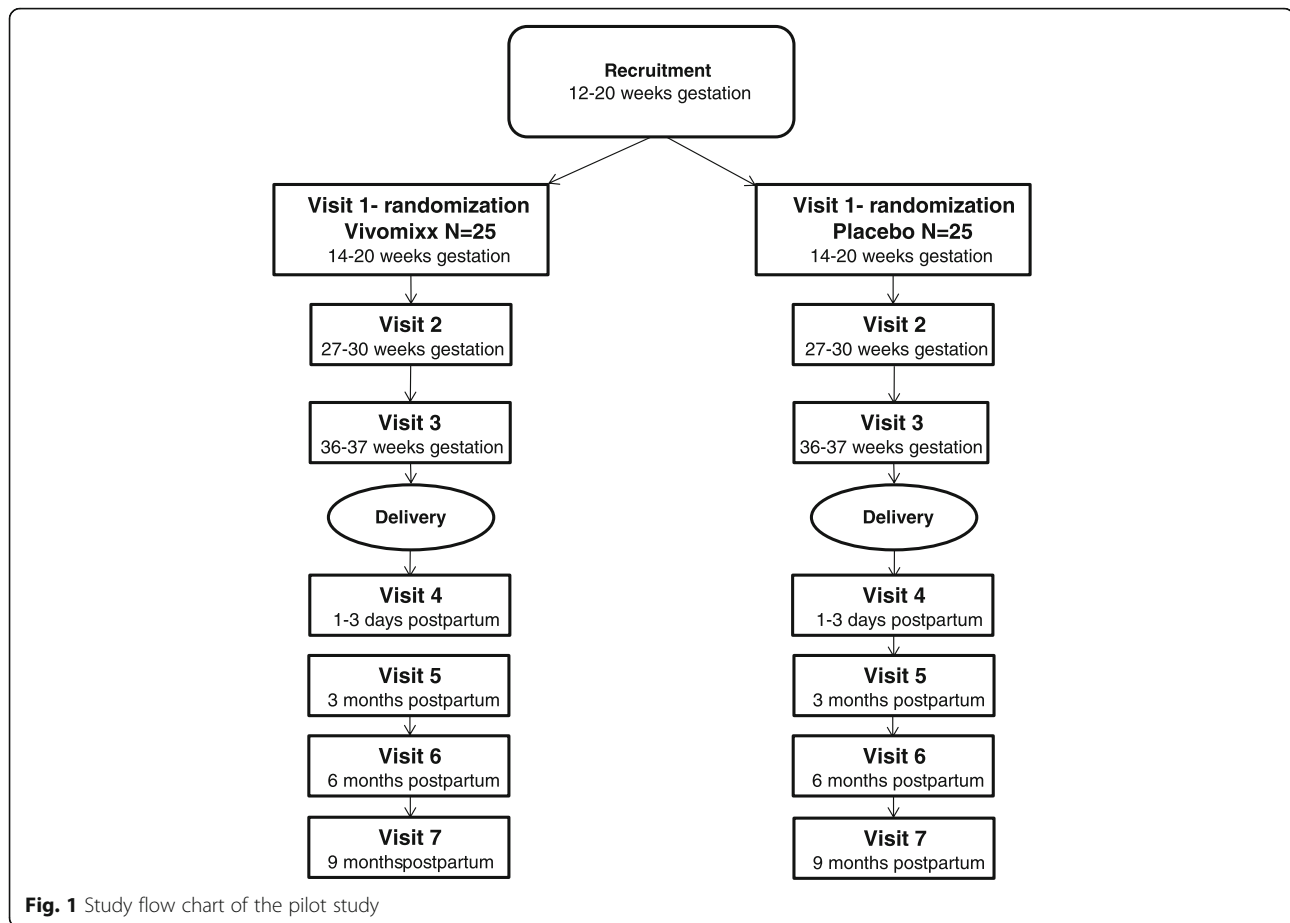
Recruitment
12-20 weeks gestation

Visit 1- randomization
Vivomixx N=25
14-20 weeks gestation

Visit 2
27-30 weeks gestation

Visit 3
36-37 weeks gestation

Delivery

Visit 4
1-3 days postpartum

Visit 5
3 months postpartum

Visit 6
6 months postpartum

Visit 7
9 monthspostpartum

Visit 1- randomization
Placebo N=25
14-20 weeks gestation

Visit 2
27-30 weeks gestation

Visit 3
36-37 weeks gestation

Delivery

Visit 4
1-3 days postpartum

Visit 5
3 months postpartum

Visit 6
6 months postpartum

Visit 7
9 months postpartum

Fig. 1 Study flow chart of the pilot study